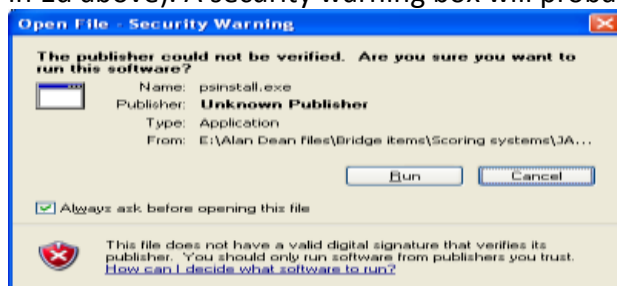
in 2a above). A security warning box will proba

Open File - Security Warning

The publisher could not be verified. Are you sure you want to run this software?

Name: psinstall.exe
Publisher: Unknown Publisher
Type: Application
From: E:\Alan Dean files\Bridge items\Scoring systems\JA...

Run Cancel

Always ask before opening this file

This file does not have a valid digital signature that verifies its publisher. You should only run software from publishers you trust. How can I decide what software to run?